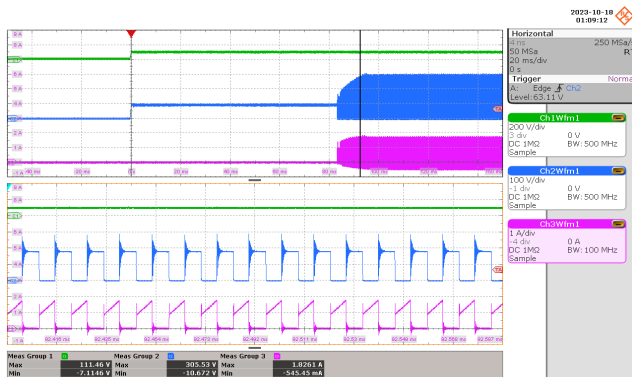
2023-10-18
01:09:12

Horizontal
4 ns
50 MSa
20 ms/div
0 s
250 MSa/s
R

Trigger
A: Edge Ch2
Level: 63.11 V
Normal

Ch1Wfm1
200 V/div
3 div
0 V
DC 1MΩ
BW: 500 MHz
Sample

Ch2Wfm1
100 V/div
-1 div
0 V
DC 1MΩ
BW: 500 MHz
Sample

Ch3Wfm1
1 A/div
-4 div
0 A
DC 1MΩ
BW: 100 MHz
Sample

-40 ms
-20 ms
0 ms
20 ms
40 ms
60 ms
80 ms
100 ms
120 ms
140 ms

92.416 ms
92.435 ms
92.454 ms
92.473 ms
92.492 ms
92.511 ms
92.53 ms
92.549 ms
92.568 ms
92.587 ms

| Meas Group 1 | | Meas Group 2 | | Meas Group 3 | |
|---|---|---|---|---|---|
| Max | 111.46 V | Max | 305.53 V | Max | 1.8261 A |
| Min | -7.1146 V | Min | -10.672 V | Min | -545.45 mA |